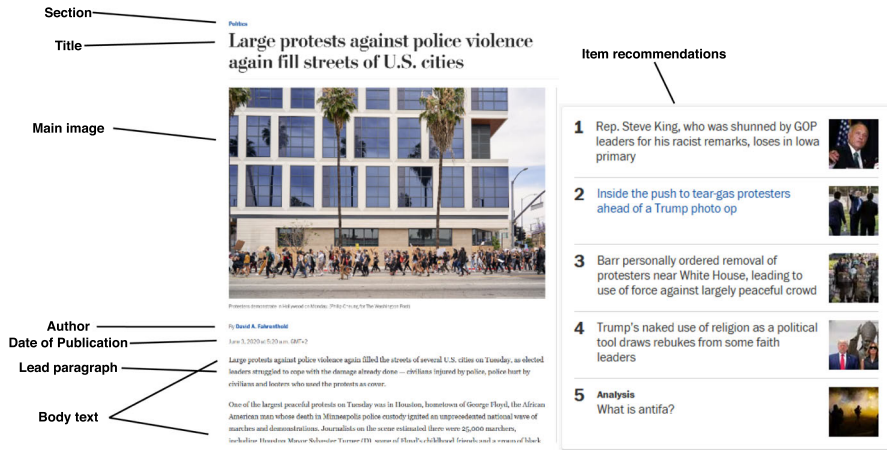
Section

Title

Main image

Author

Date of Publication

Lead paragraph

Body text

Politics

Large protests against police violence again fill streets of U.S. cities

Protesters demonstrate in Hollywood on Monday. (Philip Cheung for The Washington Post)

By David A. Fahrenthold

June 3, 2020 at 5:20 a.m. GMT+2

Large protests against police violence again filled the streets of several U.S. cities on Tuesday, as elected leaders struggled to cope with the damage already done — civilians injured by police, police hurt by civilians and looters who used the protests as cover.

One of the largest peaceful protests on Tuesday was in Houston, hometown of George Floyd, the African American man whose death in Minneapolis police custody ignited an unprecedented national wave of marches and demonstrations. Journalists on the scene estimated there were 25,000 marchers, including Houston Mayor Sylvester Turner (D), some of Floyd's childhood friends and a group of black

Item recommendations

1 Rep. Steve King, who was shunned by GOP leaders for his racist remarks, loses in Iowa primary

2 Inside the push to tear-gas protesters ahead of a Trump photo op

3 Barr personally ordered removal of protesters near White House, leading to use of force against largely peaceful crowd

4 Trump's naked use of religion as a political tool draws rebukes from some faith leaders

5 Analysis
What is antifa?